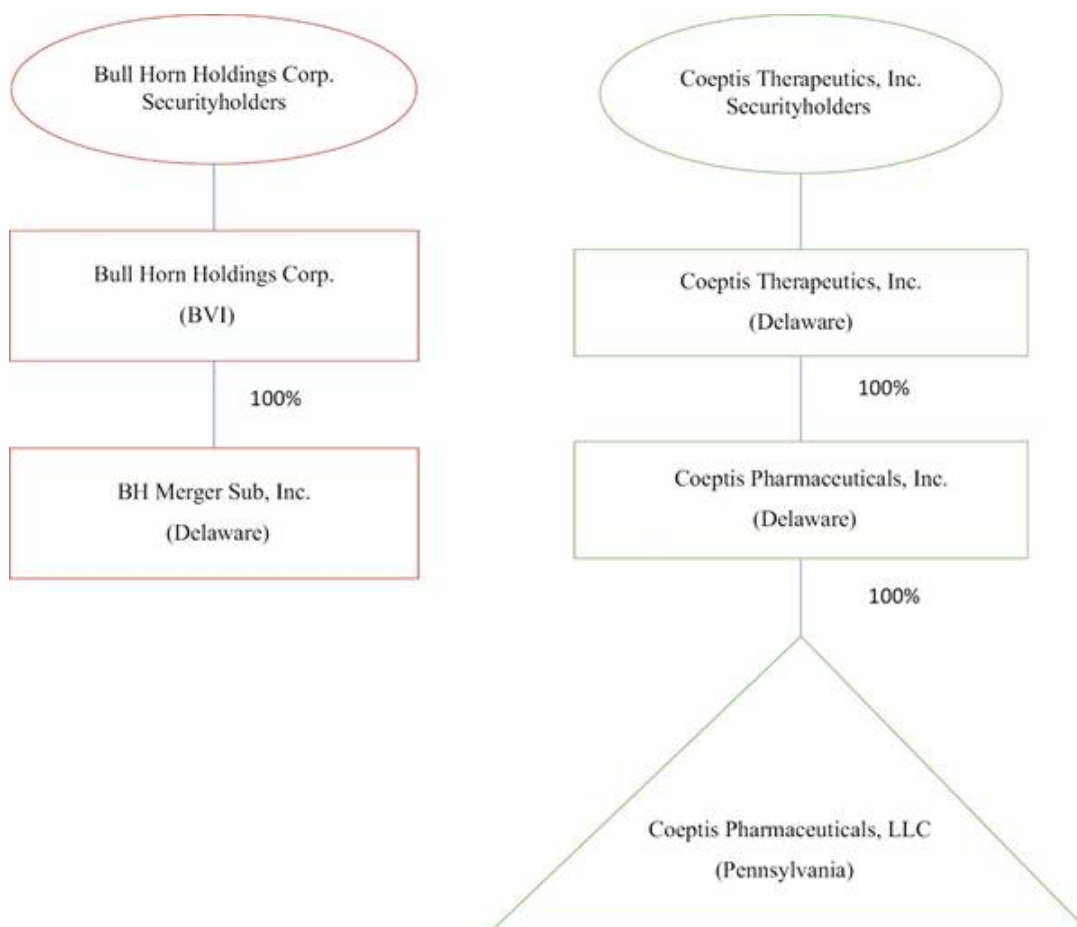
Bull Horn Holdings Corp. Securityholders

Bull Horn Holdings Corp.
(BVI)

100%

BH Merger Sub, Inc.
(Delaware)

Coeptis Therapeutics, Inc. Securityholders

Coeptis Therapeutics, Inc.
(Delaware)

100%

Coeptis Pharmaceuticals, Inc.
(Delaware)

100%

Coeptis Pharmaceuticals, LLC
(Pennsylvania)